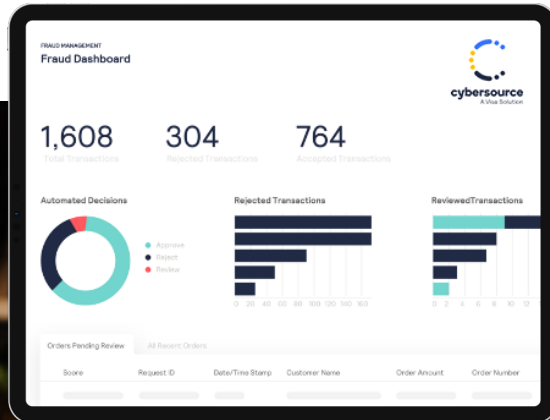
FRAUD MANAGEMENT
Fraud Dashboard

cybersource
A Visa Solution

1,608
Total Transactions

304
Rejected Transactions

764
Accepted Transactions

Automated Decisions

Approve
Reject
Review

Rejected Transactions

0 20 40 60 80 100 120 140 160

ReviewedTransactions

0 2 4 6 8 10 12

Orders Pending Review
All Recent Orders

| Score | Request ID | Date/Time Stamp | Customer Name | Order Amount | Order Number |
|---|---|---|---|---|---|